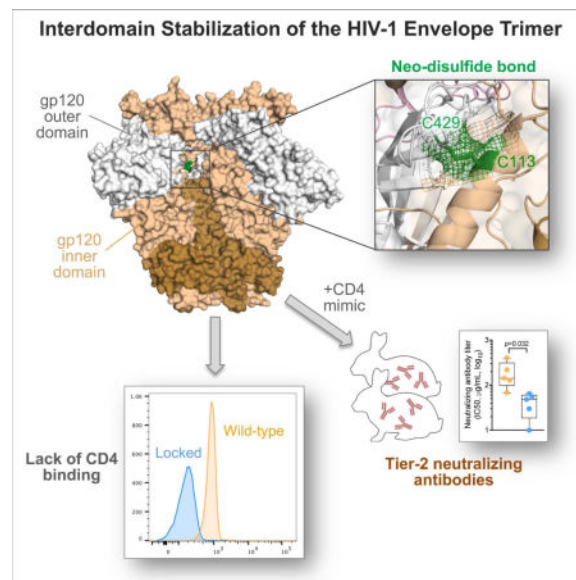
Interdomain Stabilization of the HIV-1 Envelope Trimer

Neo-disulfide bond

gp120 outer domain

C429

C113

gp120 inner domain

+CD4 mimic

Neutralizing antibody titer (IC50, μg/mL, $\log_{10}$)

p=0.032

Lack of CD4 binding

Locked

Wild-type

Tier-2 neutralizing antibodies